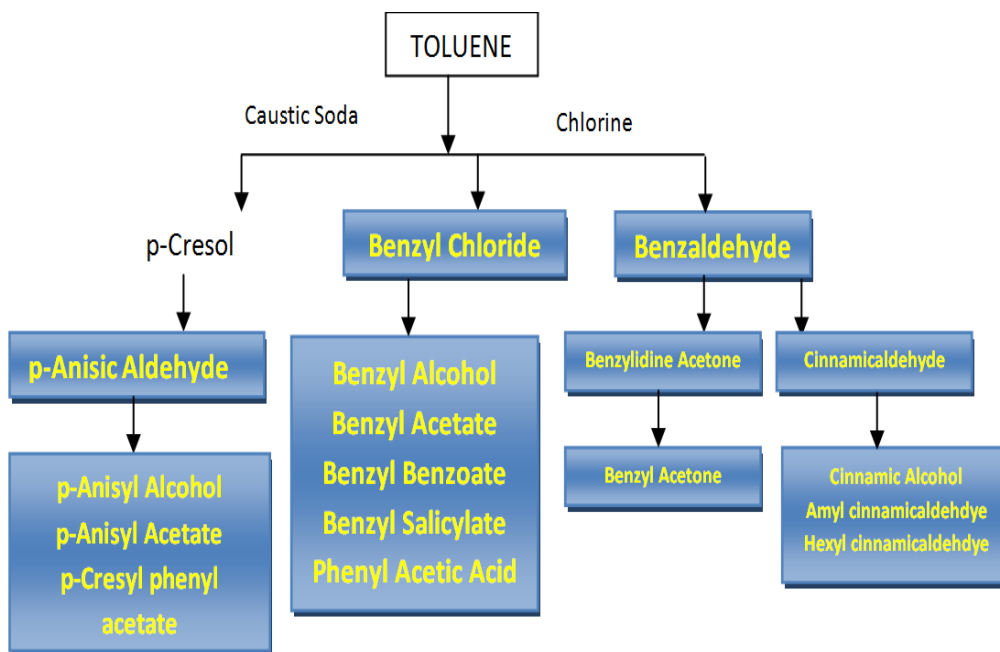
TOLUENE

Caustic Soda

Chlorine

p-Cresol

Benzyl Chloride

Benzaldehyde

p-Anisic Aldehyde

Benzyl Alcohol
Benzyl Acetate
Benzyl Benzoate
Benzyl Salicylate
Phenyl Acetic Acid

Benzylidine Acetone

Cinnamicaldehyde

p-Anisyl Alcohol
p-Anisyl Acetate
p-Cresyl phenyl acetate

Benzyl Acetone

Cinnamic Alcohol
Amyl cinnamicaldehdye
Hexyl cinnamicaldehdye